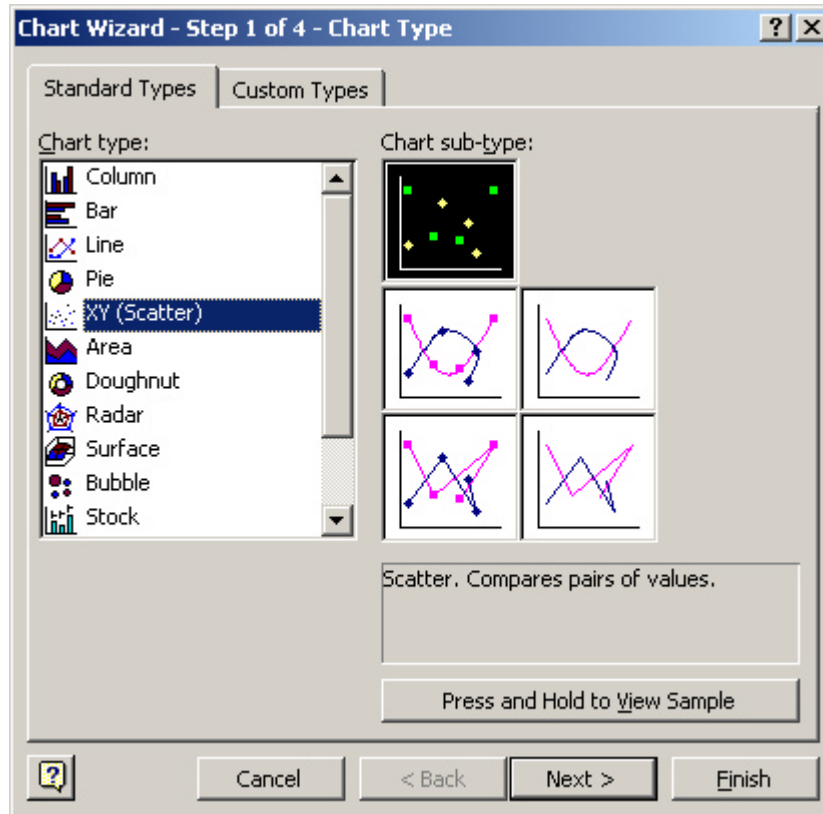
Chart Wizard - Step 1 of 4 - Chart Type

? X

Standard Types | Custom Types

Chart type:

Column
Bar
Line
Pie
XY (Scatter)
Area
Doughnut
Radar
Surface
Bubble
Stock

Chart sub-type:

Scatter. Compares pairs of values.

Press and Hold to View Sample

Cancel | < Back | Next > | Finish